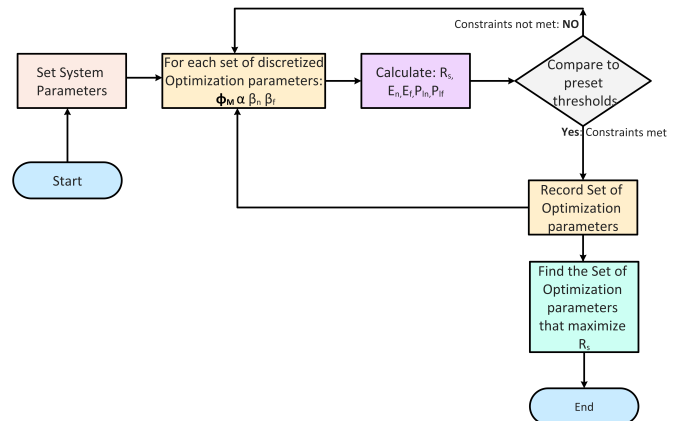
Constraints not met: **NO**

Set System Parameters

For each set of discretized Optimization parameters: $\phi_M$ $\alpha$ $\beta_n$ $\beta_f$

Calculate: $R_s$, $E_n$, $E_f$ $P_{ln}$, $P_{lf}$

Compare to preset thresholds

**Yes**: Constraints met

Start

Record Set of Optimization parameters

Find the Set of Optimization parameters that maximize $R_s$

End